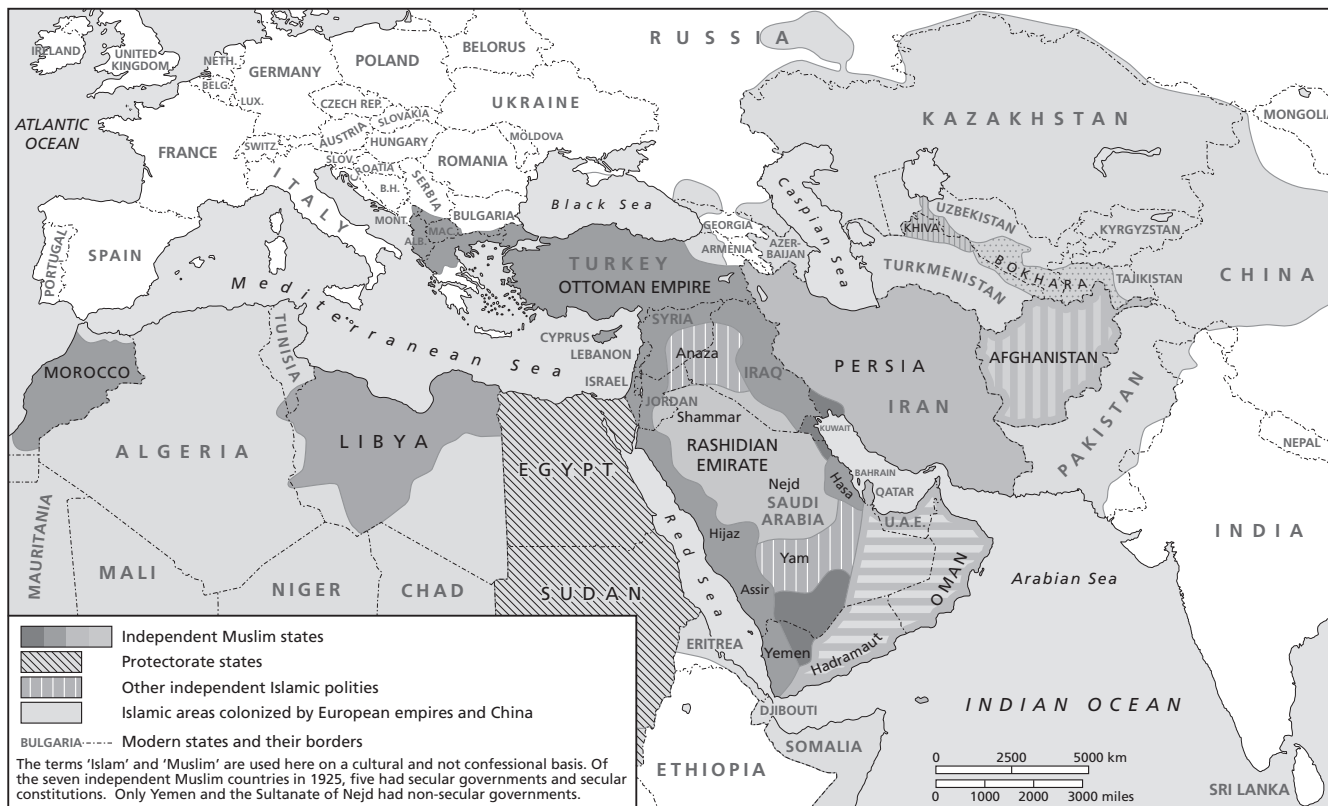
RUSSIA
IRELAND
UNITED KINGDOM
NETH.
BELG.
LUX.
GERMANY
POLAND
BELORUS
CZECH REP.
SLOVAKIA
UKRAINE
ATLANTIC OCEAN
FRANCE
SWITZ.
AUSTRIA
HUNGARY
MOLDOVA
ROMANIA
SLOV.
CROATIA
B.H.
SERBIA
ITALY
MONT.
MAC.
ALB.
BULGARIA
Black Sea
GEORGIA
ARMENIA
AZERBAIJAN
Caspian Sea
KAZAKHSTAN
MONGOLIA
UZBEKISTAN
KHIVA
KYRGYZSTAN
BOKHARA
TAJIKISTAN
TURKMENISTAN
CHINA
PORTUGAL
SPAIN
TURKEY
OTTOMAN EMPIRE
Mediterranean Sea
TUNISIA
CYPRUS
SYRIA
LEBANON
ISRAEL
Anaza
IRAQ
PERSIA
IRAN
AFGHANISTAN
PAKISTAN
MOROCCO
JORDAN
Shammar
KUWAIT
NEPAL
ALGERIA
LIBYA
EGYPT
RASHIDIAN EMIRATE
Nejd
SAUDI ARABIA
Hasa
BAHRAIN
QATAR
U.A.E.
INDIA
MAURITANIA
Red Sea
Hijaz
Yam
OMAN
Arabian Sea
MALI
NIGER
CHAD
SUDAN
Assir
Yemen
Hadramaut
ERITREA
DJIBOUTI
INDIAN OCEAN
SOMALIA
ETHIOPIA
SRI LANKA

Independent Muslim states
Protectorate states
Other independent Islamic polities
Islamic areas colonized by European empires and China
BULGARIA Modern states and their borders

The terms 'Islam' and 'Muslim' are used here on a cultural and not confessional basis. Of the seven independent Muslim countries in 1925, five had secular governments and secular constitutions. Only Yemen and the Sultanate of Nejd had non-secular governments.

0 2500 5000 km
0 1000 2000 3000 miles